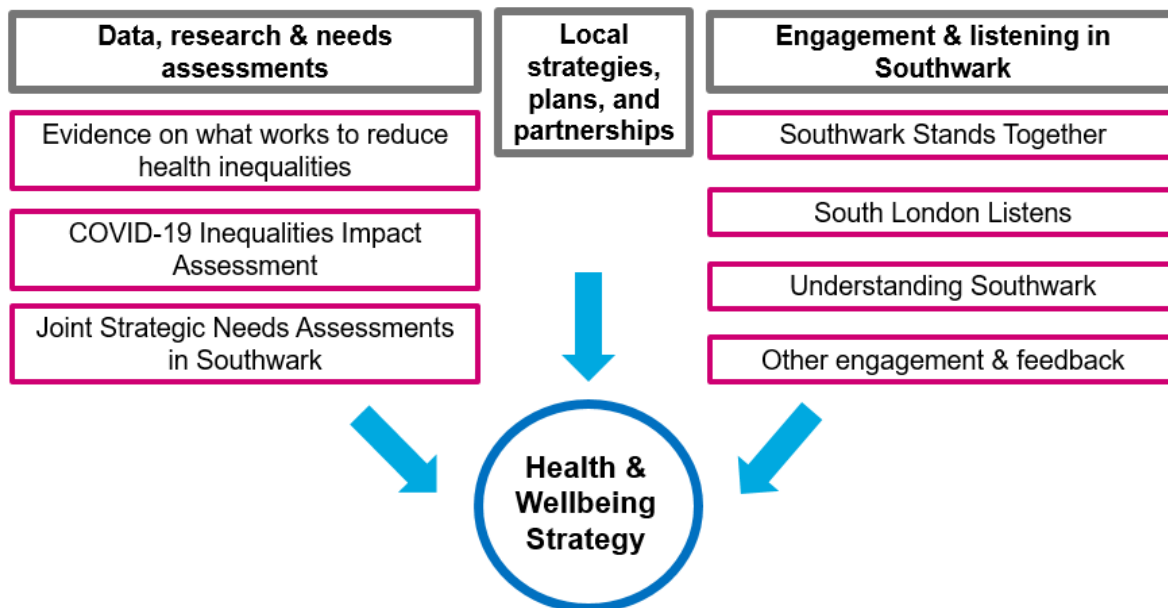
Data, research & needs assessments

Evidence on what works to reduce health inequalities

COVID-19 Inequalities Impact Assessment

Joint Strategic Needs Assessments in Southwark

Local strategies, plans, and partnerships

Engagement & listening in Southwark

Southwark Stands Together

South London Listens

Understanding Southwark

Other engagement & feedback

Health & Wellbeing Strategy